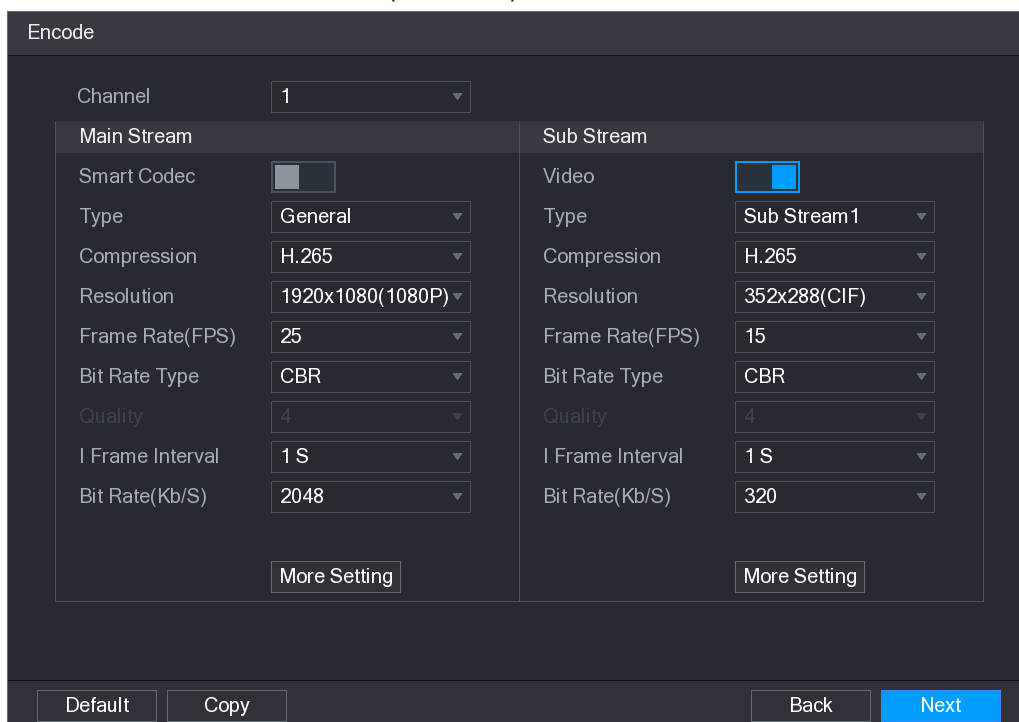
Encode

Channel 1

Main Stream

Smart Codec

Type General

Compression H.265

Resolution 1920x1080(1080P)

Frame Rate(FPS) 25

Bit Rate Type CBR

Quality 4

I Frame Interval 1 S

Bit Rate(Kb/S) 2048

More Setting

Sub Stream

Video

Type Sub Stream1

Compression H.265

Resolution 352x288(CIF)

Frame Rate(FPS) 15

Bit Rate Type CBR

Quality 4

I Frame Interval 1 S

Bit Rate(Kb/S) 320

More Setting

Default Copy Back Next